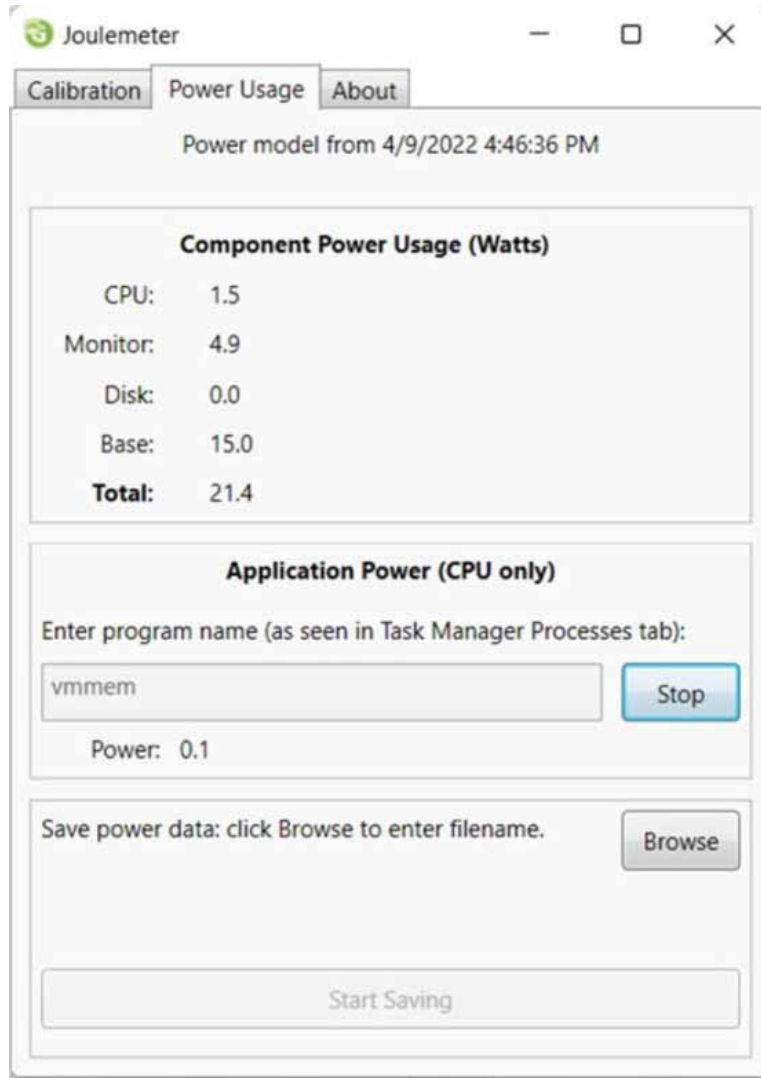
Joulemeter

Calibration | Power Usage | About

Power model from 4/9/2022 4:46:36 PM

**Component Power Usage (Watts)**

CPU: 1.5
Monitor: 4.9
Disk: 0.0
Base: 15.0
**Total:** 21.4

**Application Power (CPU only)**

Enter program name (as seen in Task Manager Processes tab):

vmmem

Stop

Power: 0.1

Save power data: click Browse to enter filename.

Browse

Start Saving